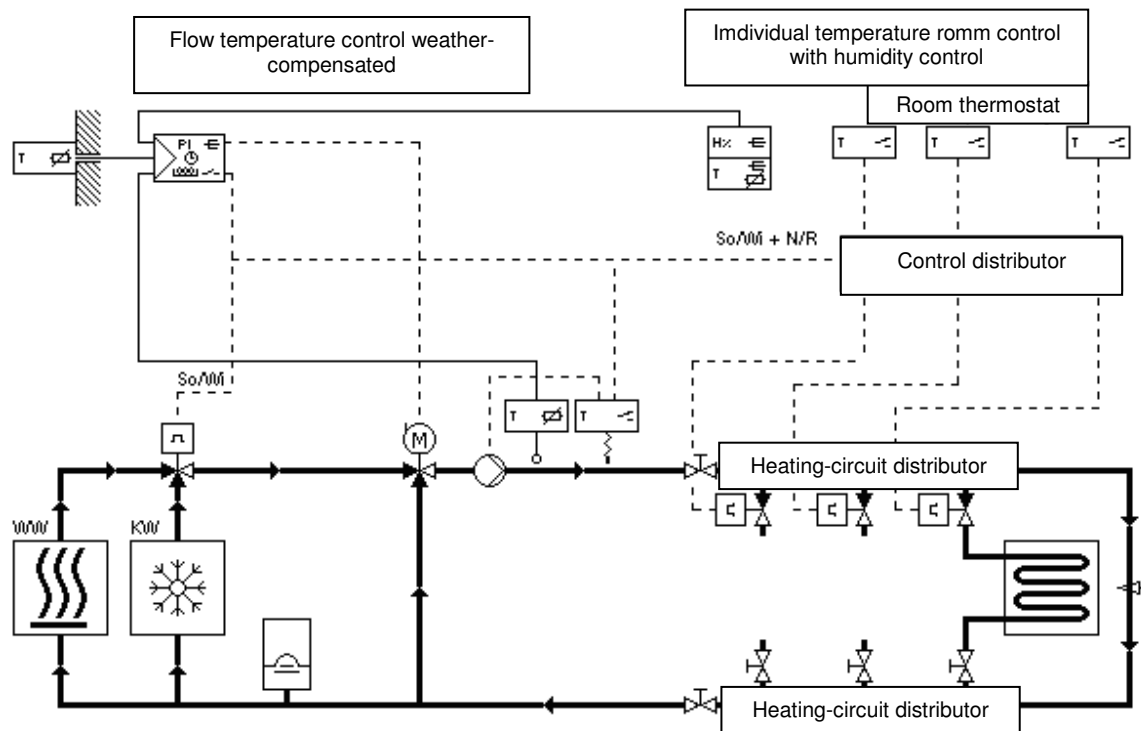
Flow temperature control weather-compensated

Imdividual temperature romm control with humidity control

Room thermostat

T

PI

T

H%

T

T

T

T

So/Wi + N/R

Control distributor

So/Wi

M

T

T

Heating-circuit distributor

WW

KW

Heating-circuit distributor